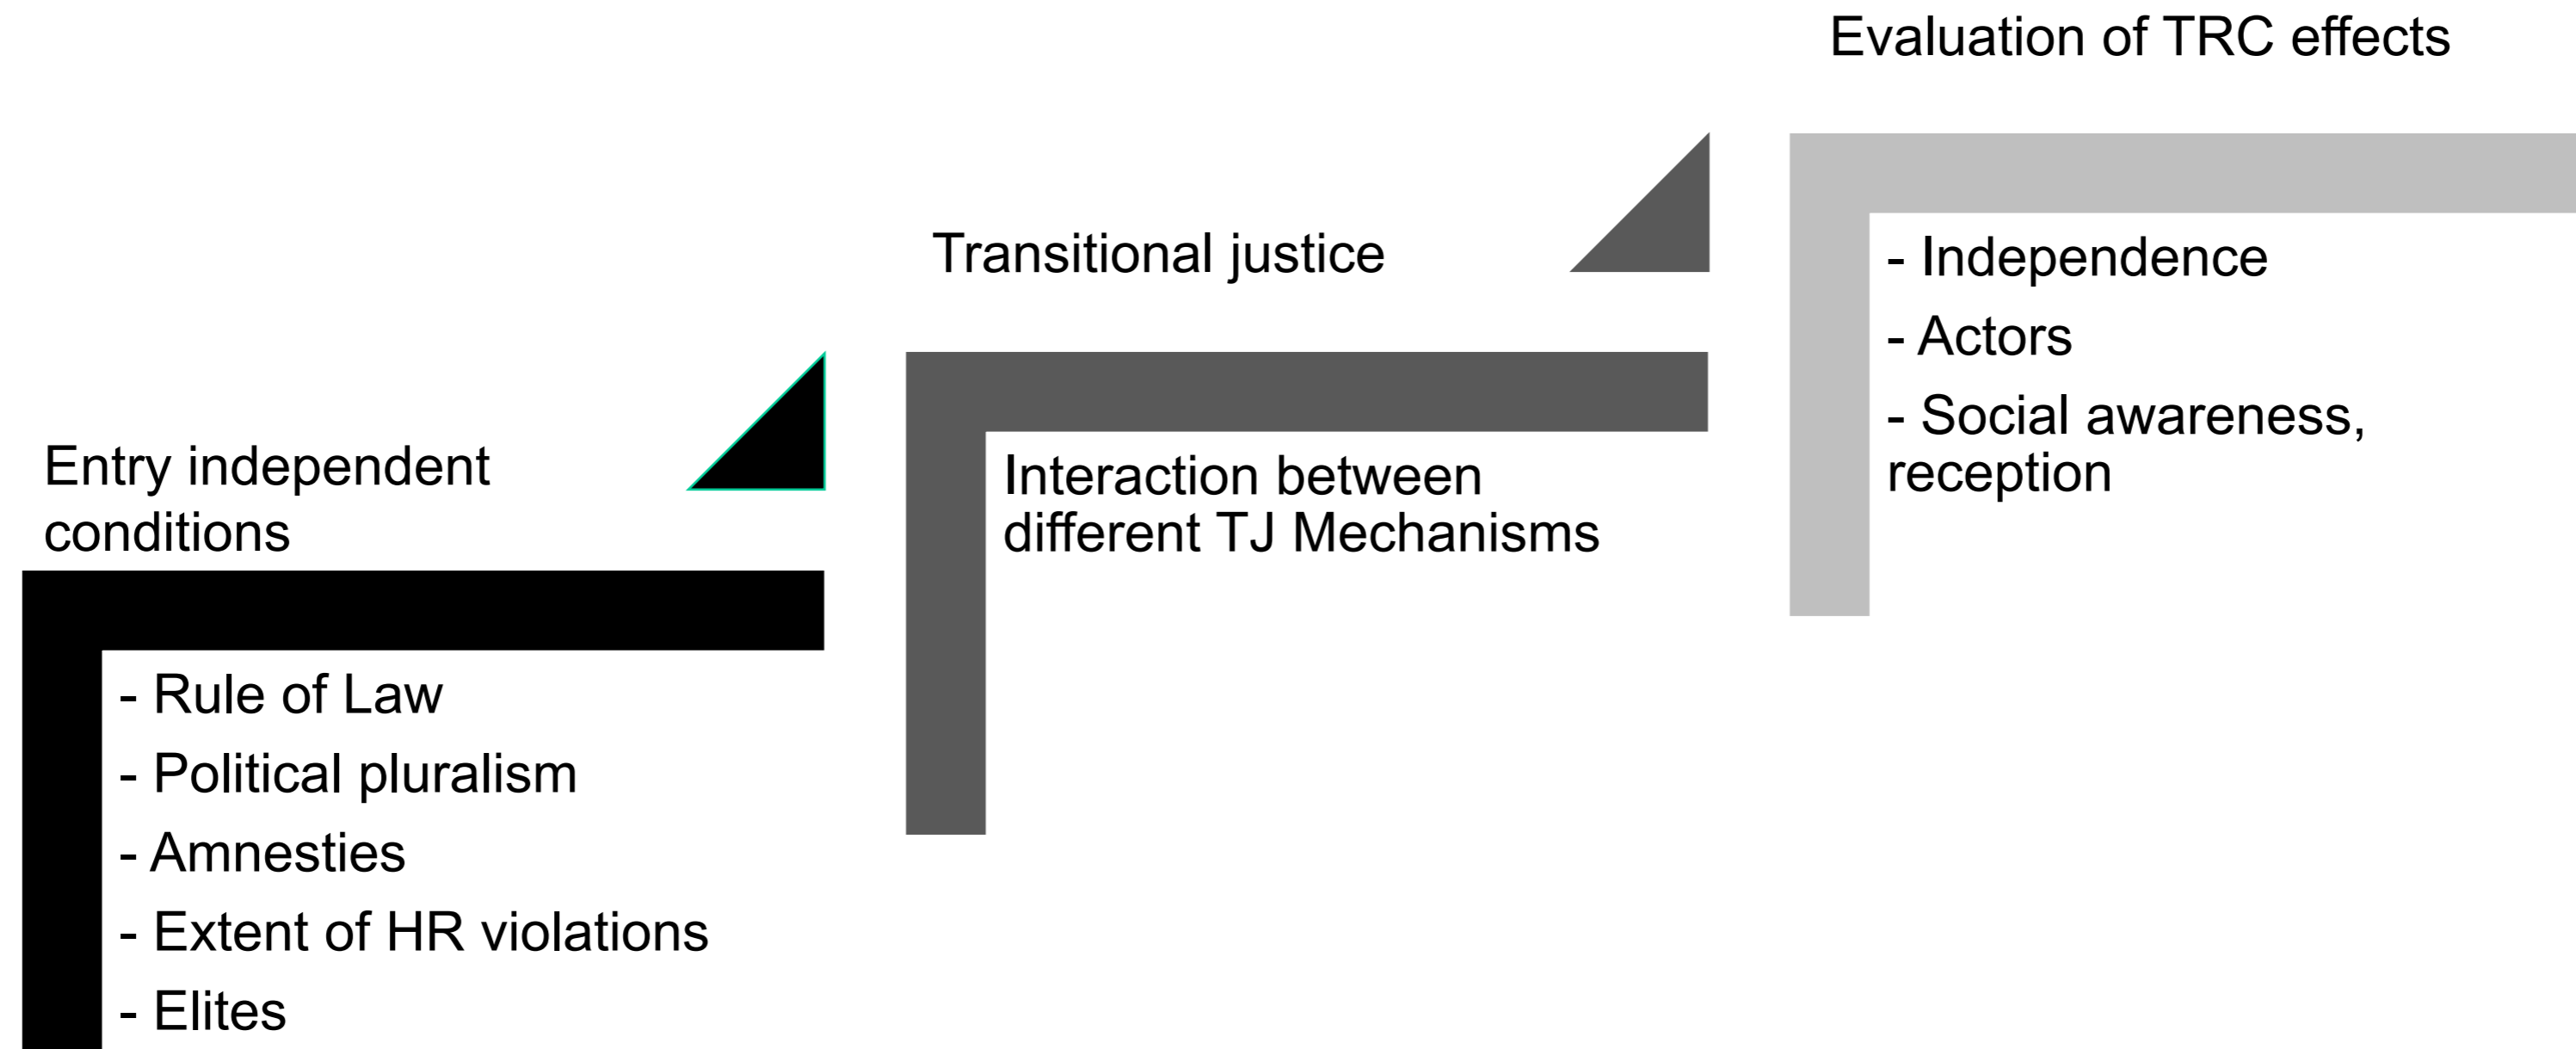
Entry independent conditions

- Rule of Law
- Political pluralism
- Amnesties
- Extent of HR violations
- Elites

Transitional justice

Interaction between different TJ Mechanisms

Evaluation of TRC effects

- Independence
- Actors
- Social awareness, reception